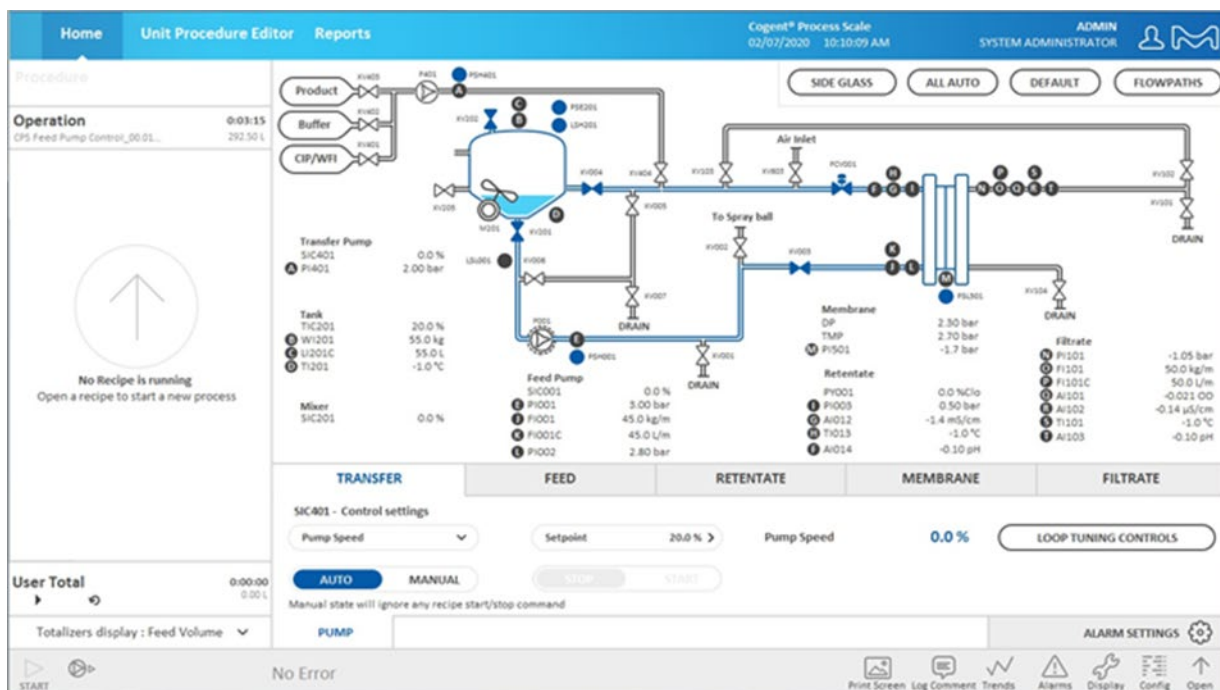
Home Unit Procedure Editor Reports

Cogent® Process Scale
02/07/2020 10:10:09 AM

ADMIN
SYSTEM ADMINISTRATOR

Procedure

Operation 0:03:15
CPS Feed Pump Control_00.01... 292.50 L

No Recipe is running
Open a recipe to start a new process

User Total 0:00:00
0.00 L

Totalizers display : Feed Volume

SIDE GLASS ALL AUTO DEFAULT FLOWPATHS

Product
Buffer
CIP/WFI

Air Inlet
To Spray ball
DRAIN
DRAIN
DRAIN
DRAIN

Transfer Pump
SIC401 0.0 %
A PI401 2.00 bar

Tank
TIC201 20.0 %
B WI201 55.0 kg
C LI201C 55.0 L
D TI201 -1.0 °C

Mixer
SIC201 0.0 %

Feed Pump
SIC001 0.0 %
E PI001 3.00 bar
F FI001 45.0 kg/m
G FI001C 45.0 L/m
H PI002 2.80 bar

Membrane
DP 2.30 bar
TMP 2.70 bar
M PI501 -1.7 bar

Retentate
PY001 0.0 %Clo
I PI003 0.50 bar
J AI012 -1.4 mS/cm
K TI013 -1.0 °C
L AI014 -0.10 pH

Filtrate
N PI101 -1.05 bar
O FI101 50.0 kg/m
P FI101C 50.0 L/m
Q AI101 -0.021 OD
R AI102 -0.14 µS/cm
S TI101 -1.0 °C
T AI103 -0.10 pH

TRANSFER FEED RETENTATE MEMBRANE FILTRATE

SIC401 - Control settings

Pump Speed
Setpoint 20.0 %
Pump Speed 0.0 %
LOOP TUNING CONTROLS

AUTO MANUAL
STOP START
Manual state will ignore any recipe start/stop command

PUMP
ALARM SETTINGS

START
No Error
Print Screen Log Comment Trends Alarms Display Config Open